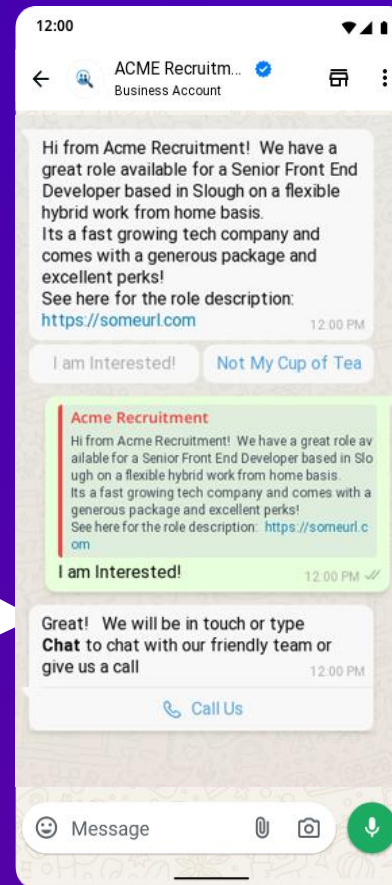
12:00

ACME Recruitm...
Business Account

Hi from Acme Recruitment! We have a great role available for a Senior Front End Developer based in Slough on a flexible hybrid work from home basis.
Its a fast growing tech company and comes with a generous package and excellent perks!
See here for the role description:
https://someurl.com
12:00 PM

I am Interested!

Not My Cup of Tea

Acme Recruitment
Hi from Acme Recruitment! We have a great role available for a Senior Front End Developer based in Slough on a flexible hybrid work from home basis.
Its a fast growing tech company and comes with a generous package and excellent perks!
See here for the role description: https://someurl.com

I am Interested!
12:00 PM

Great! We will be in touch or type **Chat** to chat with our friendly team or give us a call
12:00 PM

Call Us

Message